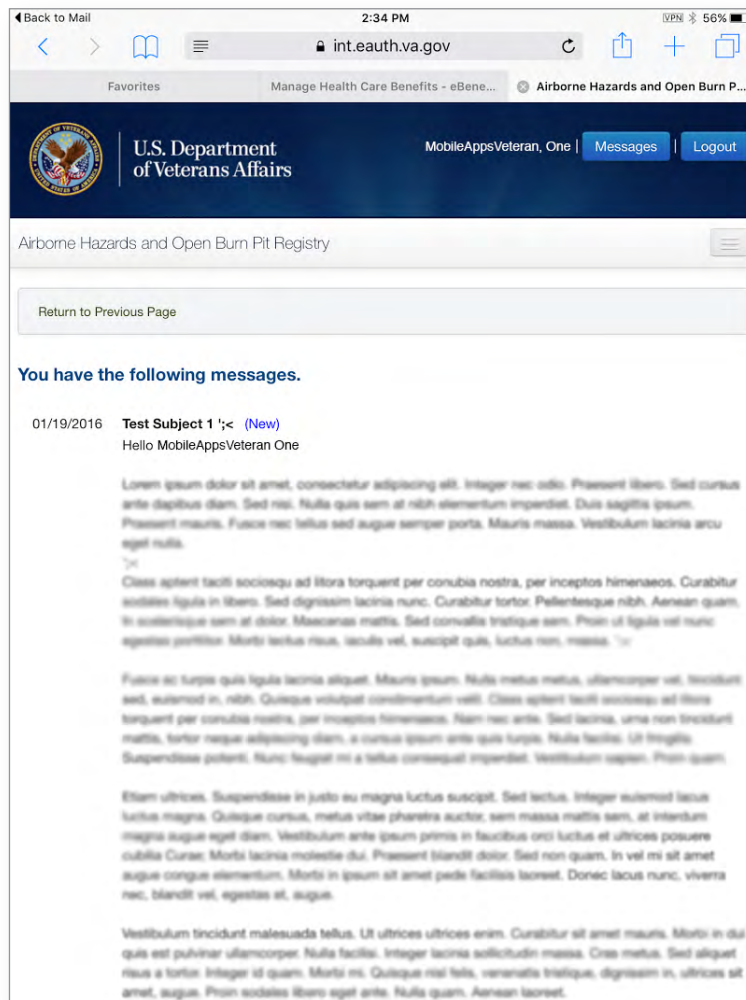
◀ Back to Mail
2:34 PM
VPN 56%

int.eauth.va.gov

Favorites
Manage Health Care Benefits - eBene...
Airborne Hazards and Open Burn P...

U.S. Department of Veterans Affairs

MobileAppsVeteran, One | Messages | Logout

Airborne Hazards and Open Burn Pit Registry

Return to Previous Page

You have the following messages.

01/19/2016 Test Subject 1 ';< (New)
Hello MobileAppsVeteran One

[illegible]

Class aptent taciti sociosqu ad litora torquent per conubia nostra, per inceptos himenaeos. Curabitur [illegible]

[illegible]

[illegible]

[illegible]